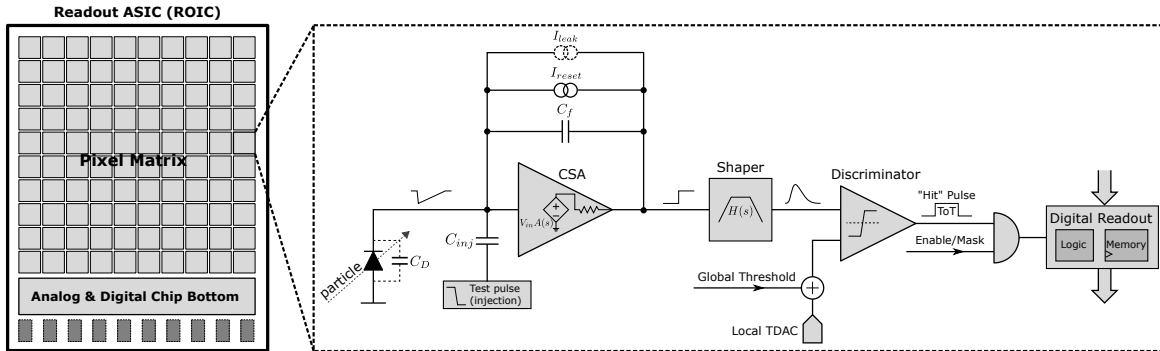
Readout ASIC (ROIC)

Pixel Matrix

Analog & Digital Chip Bottom

$I_{leak}$

$I_{reset}$

$C_f$

CSA

$V_{in}A(s)$

Shaper

$H(s)$

Discriminator

"Hit" Pulse

ToT

Enable/Mask

Digital Readout

Logic

Memory

$C_{inj}$

$C_D$

particle

Test pulse (injection)

Global Threshold

Local TDAC